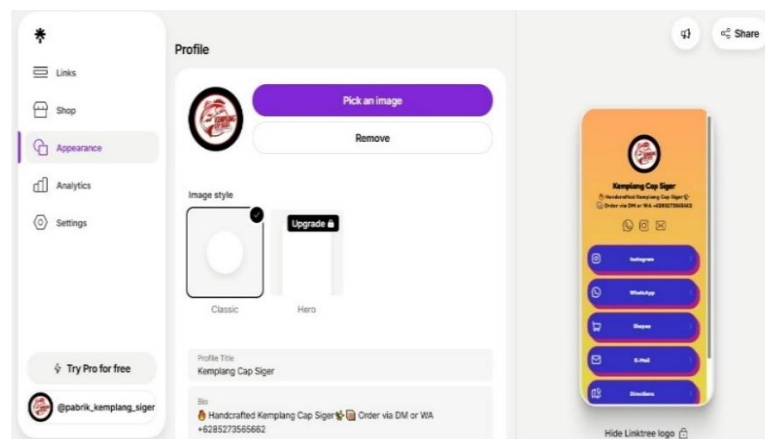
Links

Shop

Appearance

Analytics

Settings

Try Pro for free

@pabrik_kemplang_siger

Profile

Pick an image

Remove

Image style

Upgrade

Classic

Hero

Profile Title

Kemplang Cap Siger

Bio

Handcrafted Kemplang Cap Siger Order via DM or WA +6285273565662

Share

Kemplang Cap Siger

Handcrafted Kemplang Cap Siger Order via DM or WA +6285273565662

Instagram

WhatsApp

Shopee

E-Mail

Directions

Hide Linktree logo